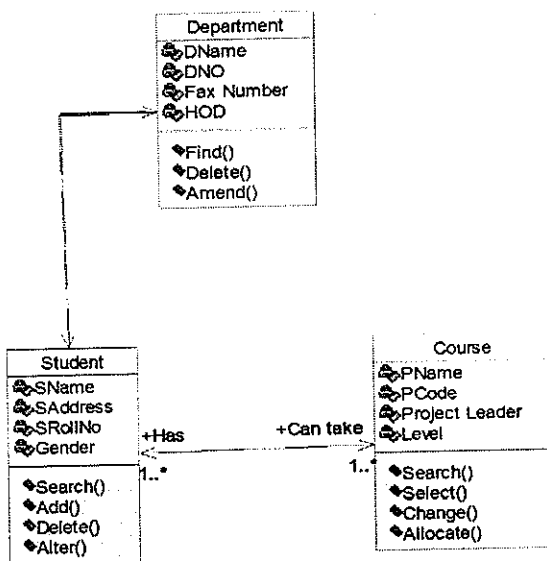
Department
DName
DNO
Fax Number
HOD
Find()
Delete()
Amend()

Student
SName
SAddress
SRollNo
Gender
Search()
Add()
Delete()
Alter()

+Has
1..*
+Can take
1..*

Course
PName
PCode
Project Leader
Level
Search()
Select()
Change()
Allocate()